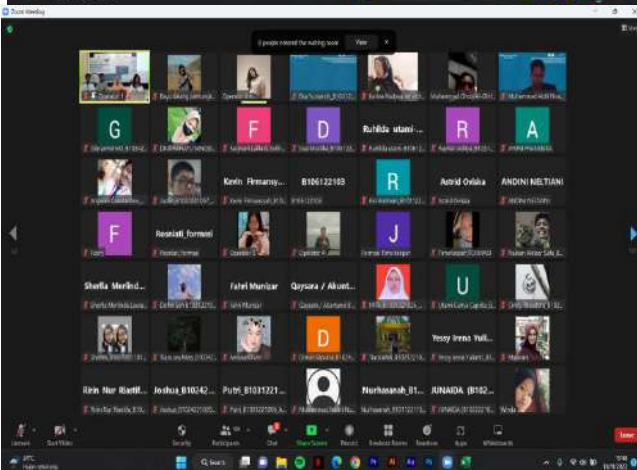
Zoom Meeting

2 people entered the waiting room View

G

F

D

Ruhlda utami-...

R

A

Kevin Firmansy...

B1061221O3

R

Astrid Oviska

ANDINI NELTIANI

F

Resniati_formesi

J

Sherfla Merlind...

Fahri Munizar

Qaysara / Akunt...

U

D

Yessy Irena Yuli...

Rein Nur Riatif...

Joshua_B10242...

Putri_B1031221...

Nurhasanah_B1...

JUNAIDA (B102...

Unmute

Start Video

Security

Participants

Chat

Share Screen

Record

Breakout Rooms

Reactions

Apps

Whiteboards

End

Q Search